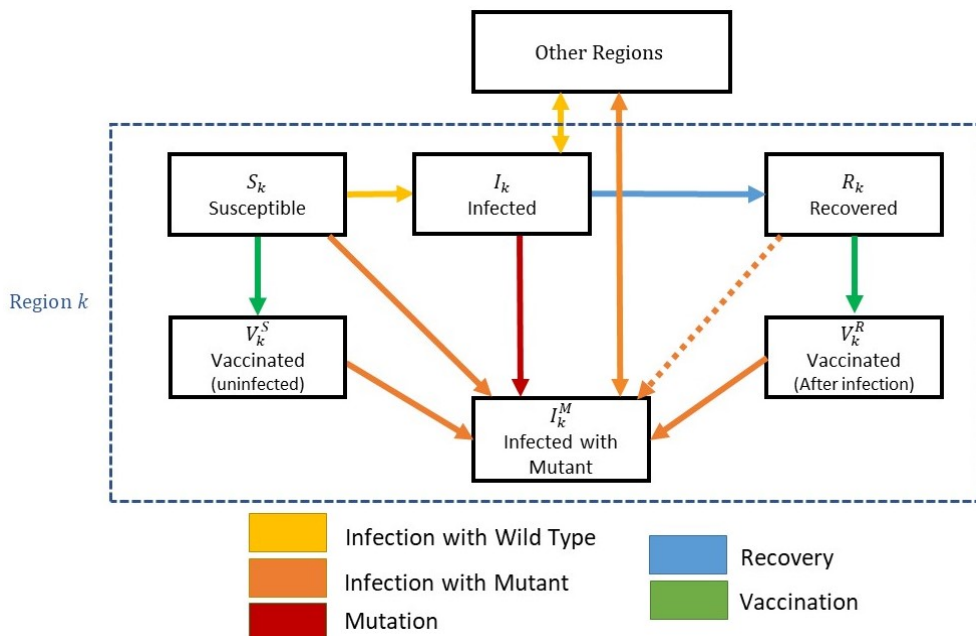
Other Regions

Region $k$

$S_k$
Susceptible

$I_k$
Infected

$R_k$
Recovered

$V_k^S$
Vaccinated
(uninfected)

$I_k^M$
Infected with Mutant

$V_k^R$
Vaccinated
(After infection)

Infection with Wild Type

Infection with Mutant

Mutation

Recovery

Vaccination